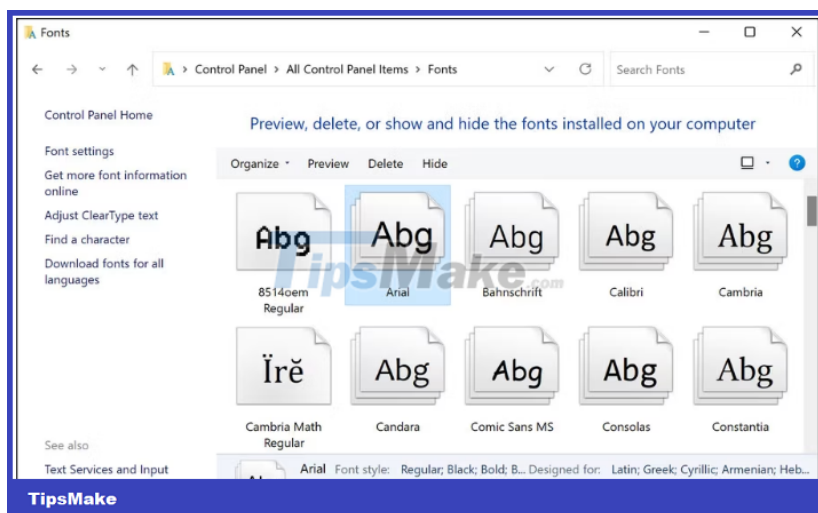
Fonts

Control Panel > All Control Panel Items > Fonts

Search Fonts

Control Panel Home

Font settings

Get more font information online

Adjust ClearType text

Find a character

Download fonts for all languages

Preview, delete, or show and hide the fonts installed on your computer

Organize Preview Delete Hide

Abg
8514oem Regular

Abg
Arial

Abg
Bahnschrift

Abg
Calibri

Abg
Cambria

Ïrĕ
Cambria Math Regular

Abg
Candara

Abg
Comic Sans MS

Abg
Consolas

Abg
Constantia

TipsMake.com

See also

Text Services and Input

Arial Font style: Regular; Black; Bold; B... Designed for: Latin; Greek; Cyrillic; Armenian; Heb...

TipsMake